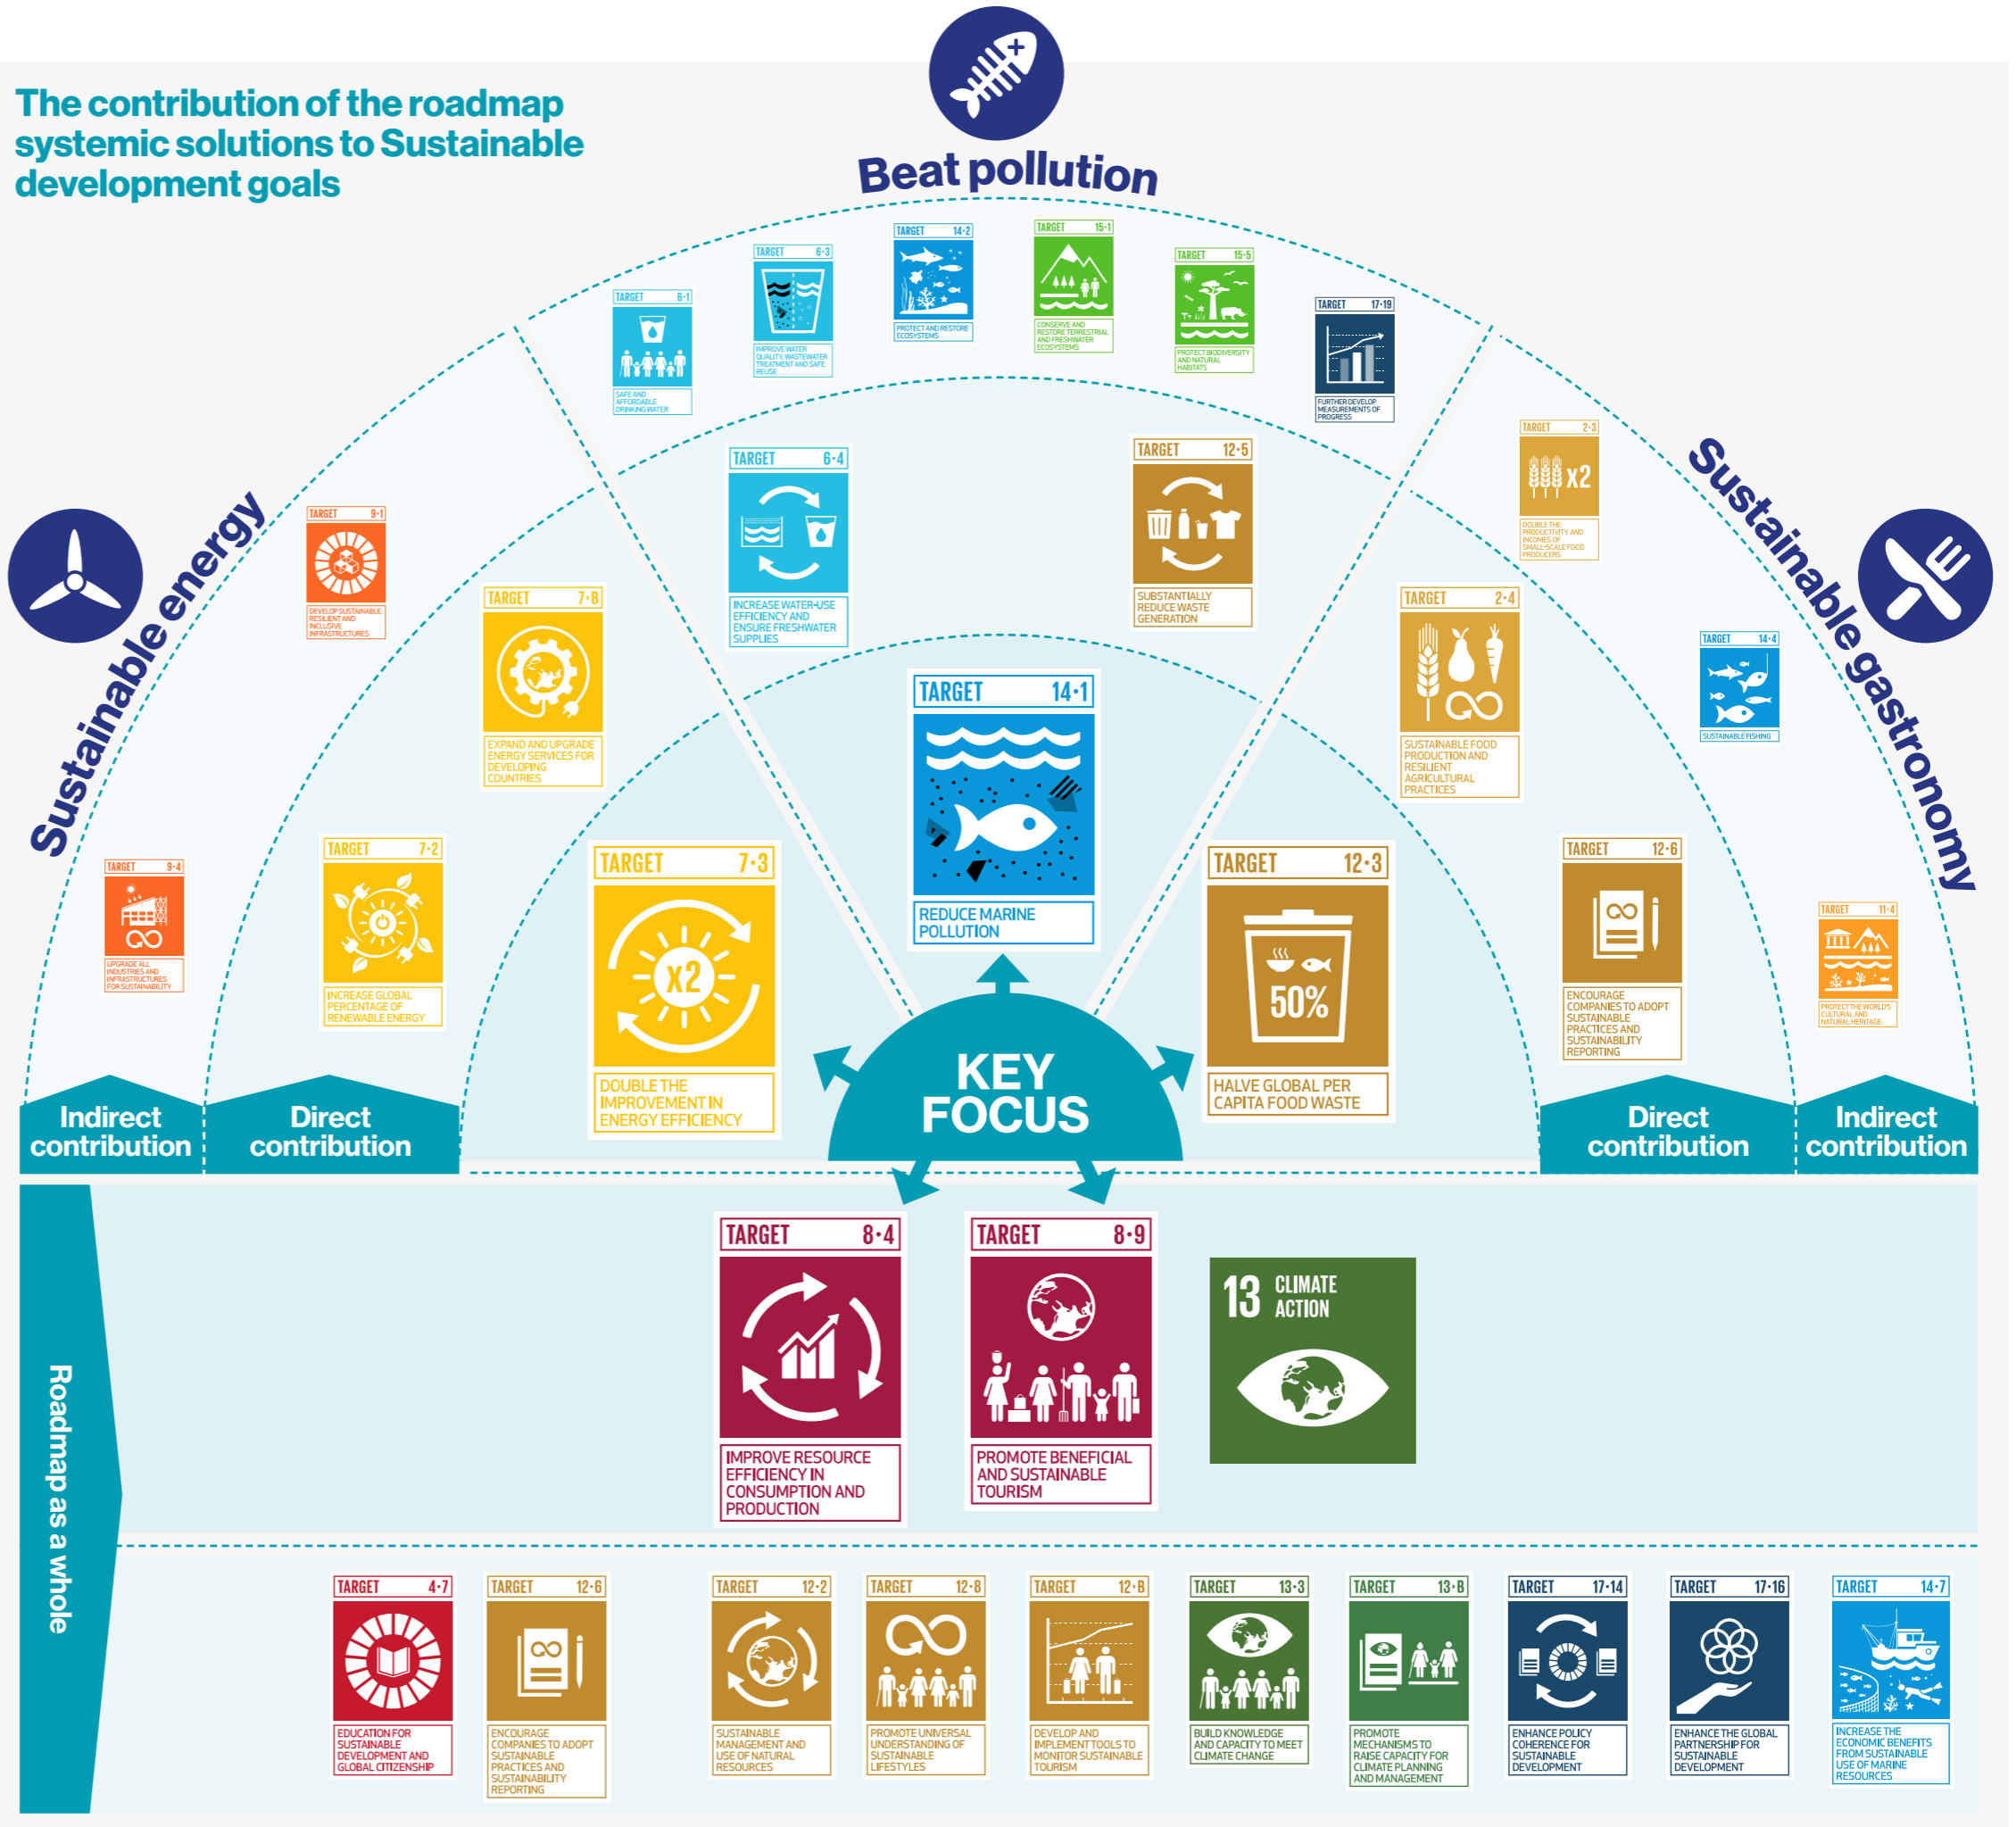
The contribution of the roadmap systemic solutions to Sustainable development goals

Beat pollution

Sustainable energy

Sustainable gastronomy

TARGET 6·1
SAFE AND AFFORDABLE DRINKING WATER

TARGET 6·3
IMPROVE WATER QUALITY, WASTEWATER TREATMENT AND SAFE REUSE

TARGET 14·2
PROTECT AND RESTORE ECOSYSTEMS

TARGET 15·1
CONSERVE AND RESTORE TERRESTRIAL AND FRESHWATER ECOSYSTEMS

TARGET 15·5
PROTECT BIODIVERSITY AND NATURAL HABITATS

TARGET 17·19
FURTHER DEVELOP MEASUREMENTS OF PROGRESS

TARGET 9·1
DEVELOP SUSTAINABLE, RESILIENT AND INCLUSIVE INFRASTRUCTURES

TARGET 7·B
EXPAND AND UPGRADE ENERGY SERVICES FOR DEVELOPING COUNTRIES

TARGET 6·4
INCREASE WATER-USE EFFICIENCY AND ENSURE FRESHWATER SUPPLIES

TARGET 12·5
SUBSTANTIALLY REDUCE WASTE GENERATION

TARGET 2·3
x2
DOUBLE THE PRODUCTIVITY AND INCOMES OF SMALL-SCALE FOOD PRODUCERS

TARGET 2·4
SUSTAINABLE FOOD PRODUCTION AND RESILIENT AGRICULTURAL PRACTICES

TARGET 14·4
SUSTAINABLE FISHING

TARGET 14·1
REDUCE MARINE POLLUTION

TARGET 9·4
UPGRADE ALL INDUSTRIES AND INFRASTRUCTURES FOR SUSTAINABILITY

TARGET 7·2
INCREASE GLOBAL PERCENTAGE OF RENEWABLE ENERGY

TARGET 7·3
x2
DOUBLE THE IMPROVEMENT IN ENERGY EFFICIENCY

TARGET 12·3
50%
HALVE GLOBAL PER CAPITA FOOD WASTE

TARGET 12·6
ENCOURAGE COMPANIES TO ADOPT SUSTAINABLE PRACTICES AND SUSTAINABILITY REPORTING

TARGET 11·4
PROTECT THE WORLD'S CULTURAL AND NATURAL HERITAGE

KEY FOCUS

Indirect contribution

Direct contribution

Direct contribution

Indirect contribution

Roadmap as a whole

TARGET 8·4
IMPROVE RESOURCE EFFICIENCY IN CONSUMPTION AND PRODUCTION

TARGET 8·9
PROMOTE BENEFICIAL AND SUSTAINABLE TOURISM

13 CLIMATE ACTION

TARGET 4·7
EDUCATION FOR SUSTAINABLE DEVELOPMENT AND GLOBAL CITIZENSHIP

TARGET 12·6
ENCOURAGE COMPANIES TO ADOPT SUSTAINABLE PRACTICES AND SUSTAINABILITY REPORTING

TARGET 12·2
SUSTAINABLE MANAGEMENT AND USE OF NATURAL RESOURCES

TARGET 12·8
PROMOTE UNIVERSAL UNDERSTANDING OF SUSTAINABLE LIFESTYLES

TARGET 12·B
DEVELOP AND IMPLEMENT TOOLS TO MONITOR SUSTAINABLE TOURISM

TARGET 13·3
BUILD KNOWLEDGE AND CAPACITY TO MEET CLIMATE CHANGE

TARGET 13·B
PROMOTE MECHANISMS TO RAISE CAPACITY FOR CLIMATE PLANNING AND MANAGEMENT

TARGET 17·14
ENHANCE POLICY COHERENCE FOR SUSTAINABLE DEVELOPMENT

TARGET 17·16
ENHANCE THE GLOBAL PARTNERSHIP FOR SUSTAINABLE DEVELOPMENT

TARGET 14·7
INCREASE THE ECONOMIC BENEFITS FROM SUSTAINABLE USE OF MARINE RESOURCES